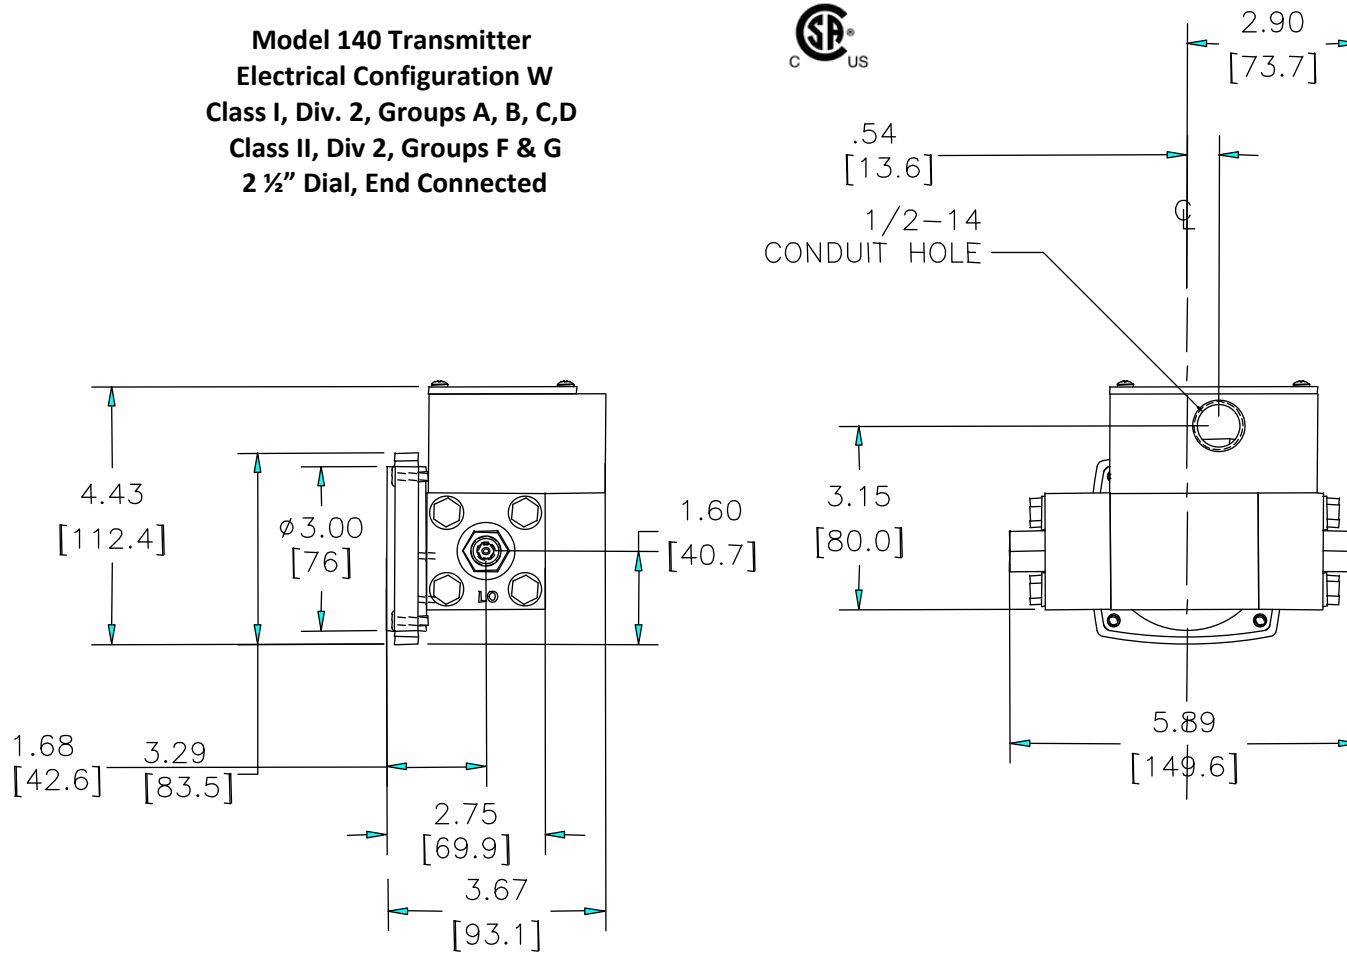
Model 140 Transmitter
Electrical Configuration W
Class I, Div. 2, Groups A, B, C,D
Class II, Div 2, Groups F & G
2 ½" Dial, End Connected

C US

2.90
[73.7]

.54
[13.6]

1/2–14
CONDUIT HOLE

℄

4.43
[112.4]

ø3.00
[76]

LO

1.60
[40.7]

3.15
[80.0]

1.68
[42.6]

3.29
[83.5]

2.75
[69.9]

3.67
[93.1]

5.89
[149.6]